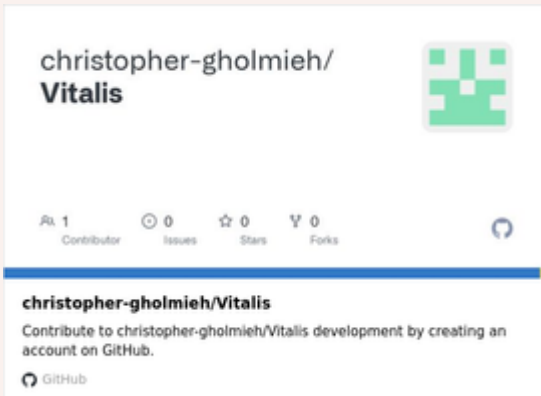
christopher-gholmieh/
Vitalis

1
Contributor

0
Issues

0
Stars

0
Forks

christopher-gholmieh/Vitalis

Contribute to christopher-gholmieh/Vitalis development by creating an account on GitHub.

GitHub